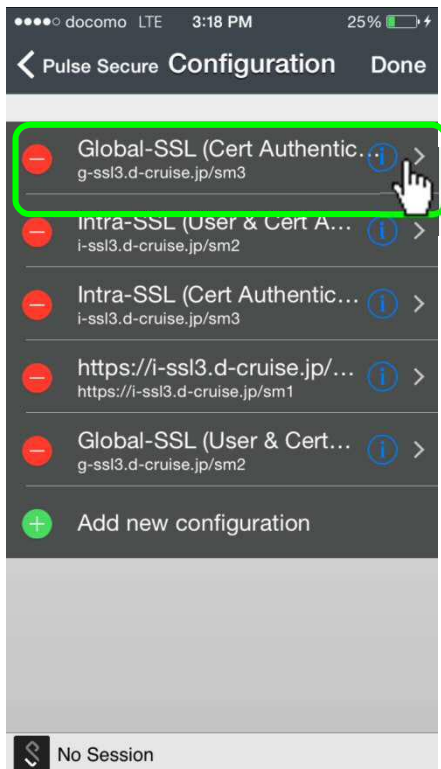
●●●●○ docomo LTE 3:18 PM 25%

< Pulse Secure Configuration Done

Global-SSL (Cert Authentic...
g-ssl3.d-cruise.jp/sm3

Intra-SSL (User & Cert A...
i-ssl3.d-cruise.jp/sm2

Intra-SSL (Cert Authentic...
i-ssl3.d-cruise.jp/sm3

https://i-ssl3.d-cruise.jp/...
https://i-ssl3.d-cruise.jp/sm1

Global-SSL (User & Cert...
g-ssl3.d-cruise.jp/sm2

Add new configuration

No Session